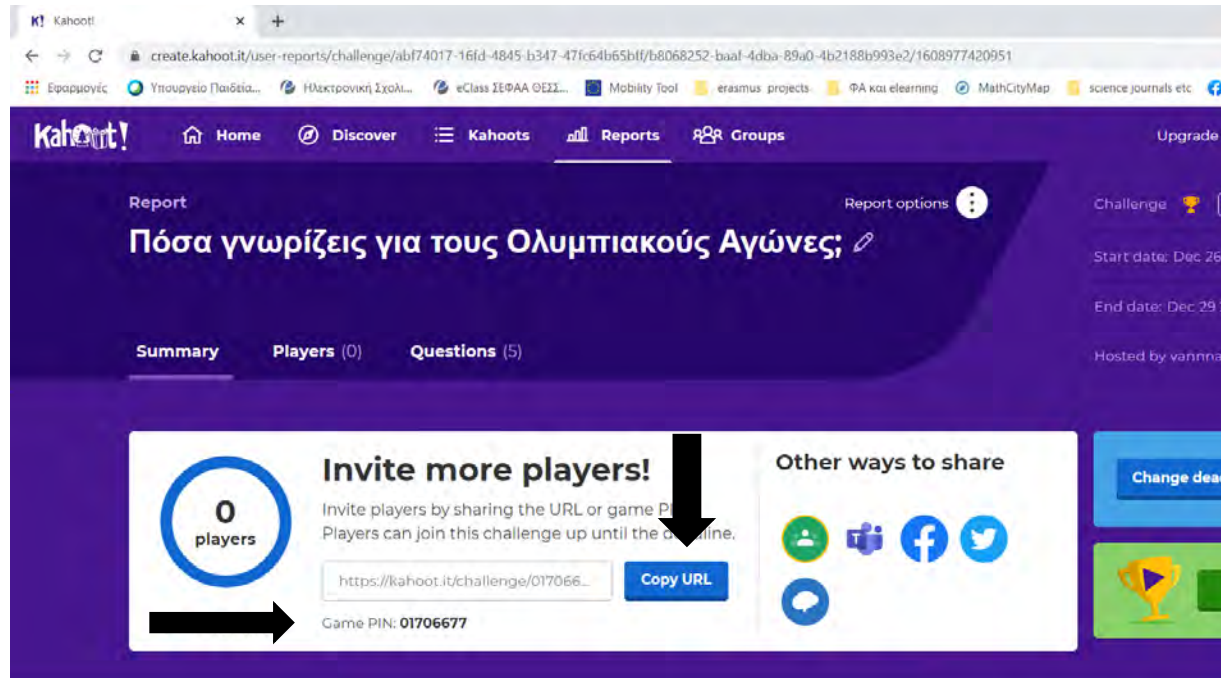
K! Kahoot! × +

create.kahoot.it/user-reports/challenge/abf74017-16fd-4845-b347-47fc64b65bff/b8068252-baaf-4dba-89a0-4b2188b993e2/1608977420951

Εφαρμογές Υπουργείο Παιδεία... Ηλεκτρονική Σχολι... eClass ΣΕΦΑΑ ΘΕΣΣ... Mobility Tool erasmus projects ΦΑ και elearning MathCityMap science journals etc

Kahoot! Home Discover Kahoots Reports Groups Upgrade

Report

Report options

Πόσα γνωρίζεις για τους Ολυμπιακούς Αγώνες;

Summary Players (0) Questions (5)

Challenge

Start date: Dec 26

End date: Dec 29

Hosted by vannna

0 players

Invite more players!

Invite players by sharing the URL or game P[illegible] Players can join this challenge up until the d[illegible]line.

https://kahoot.it/challenge/017066...

Copy URL

Game PIN: 01706677

Other ways to share

Change dea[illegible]